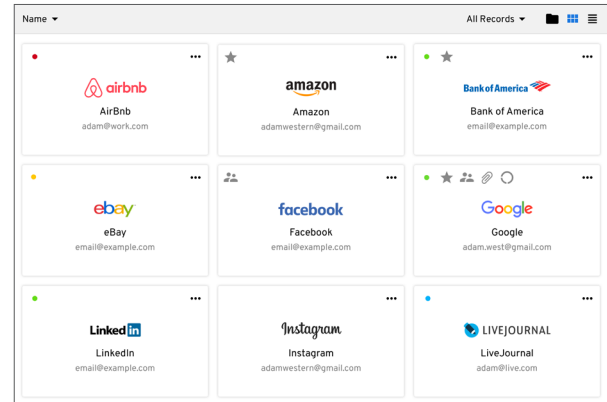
Name ▾

All Records ▾

...
airbnb
AirBnb
adam@work.com

...
amazon
Amazon
adamwestern@gmail.com

...
Bank of America
Bank of America
email@example.com

...
ebay
eBay
email@example.com

...
facebook
Facebook
email@example.com

...
Google
Google
adam.west@gmail.com

...
Linked in
LinkedIn
email@example.com

...
Instagram
Instagram
adamwestern@gmail.com

...
LIVEJOURNAL
LiveJournal
adam@live.com